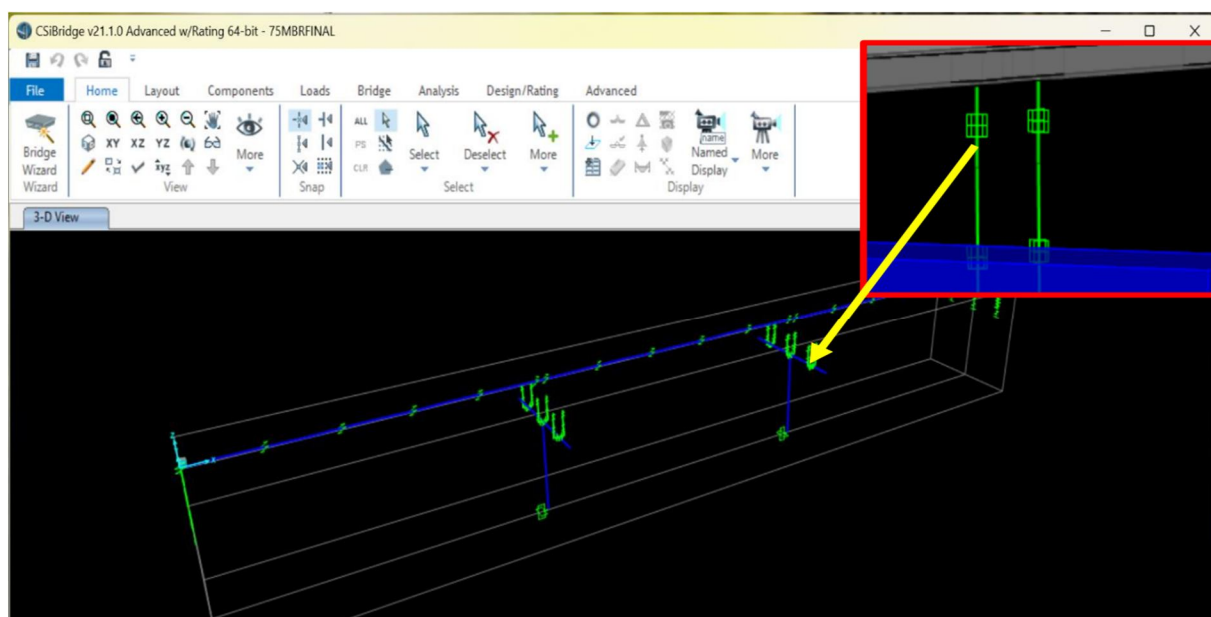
CSiBridge v21.1.0 Advanced w/Rating 64-bit - 75MBRFINAL

File Home Layout Components Loads Bridge Analysis Design/Rating Advanced

Bridge Wizard
Wizard

XY XZ YZ

More

View

Snap

ALL
PS
CLR

Select Deselect More

Select

name
Named Display

More

Display

3-D View